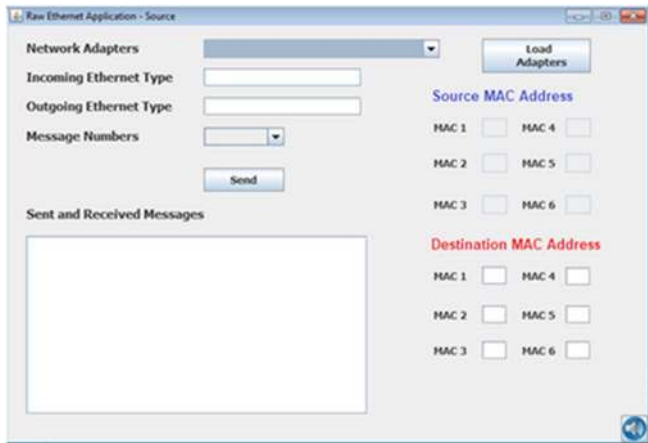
Raw Ethernet Application - Source

Network Adapters

Load Adapters

Incoming Ethernet Type

Outgoing Ethernet Type

Source MAC Address

Message Numbers

MAC 1 MAC 4

MAC 2 MAC 5

Send

MAC 3 MAC 6

Sent and Received Messages

Destination MAC Address

MAC 1 MAC 4

MAC 2 MAC 5

MAC 3 MAC 6